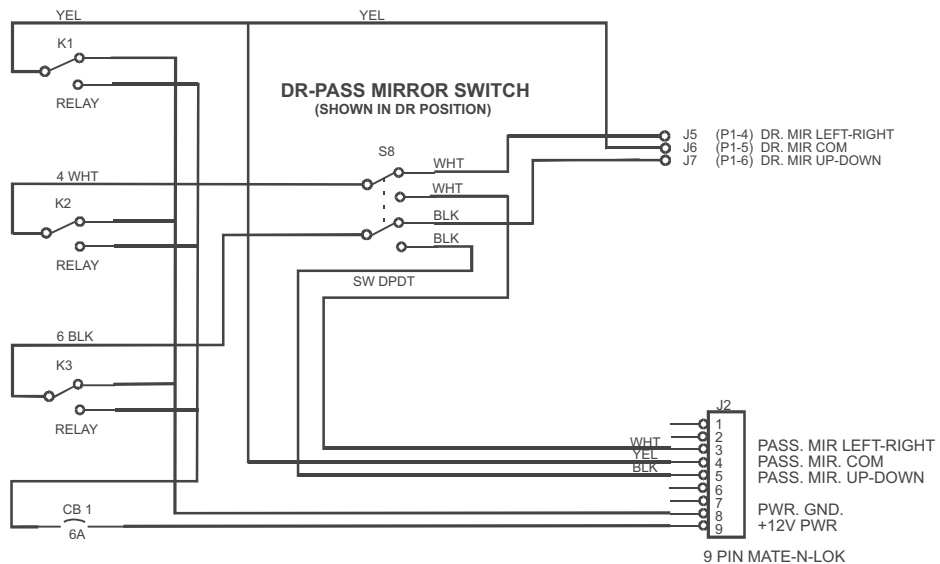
YEL

YEL

K1

RELAY

DR-PASS MIRROR SWITCH
(SHOWN IN DR POSITION)

J5 (P1-4) DR. MIR LEFT-RIGHT
J6 (P1-5) DR. MIR COM
J7 (P1-6) DR. MIR UP-DOWN

S8

WHT

4 WHT

WHT

K2

BLK

BLK

RELAY

SW DPDT

6 BLK

K3

RELAY

J2

1
2
3
4
5
6
7
8
9

WHT
YEL
BLK

PASS. MIR LEFT-RIGHT
PASS. MIR. COM
PASS. MIR. UP-DOWN

PWR. GND.
+12V PWR

CB 1
6A

9 PIN MATE-N-LOK